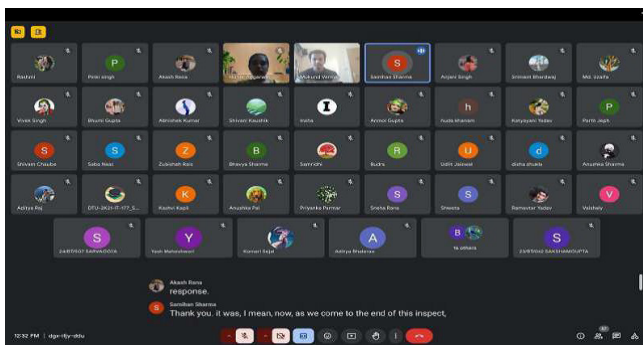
Rashmi
Prini singh
Akash Rana
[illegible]
Mukund Verma
Samiban Sharma
Arpani Singh
Srimani Bhardwaj
Md. Izaifa

Vivek Singh
Bhumi Gupta
Abhishek Kumar
Shivani Kaushik
Insha
Anmol Gupta
Huda khanam
Katyayani Yadav
Parth Jajdi

Shivam Chaube
Saba Niaz
Zubishah Rais
Bhavya Sharma
Samridhi
Rudra
Udit Jaiswal
disha shukla
Anushka Sharma

Aditya Raj
DTU-2K21-IT-177_S...
Kashvi Kapil
Anushka Pal
Priyanka Parmar
Sneha Rana
Shwera
Ramavtar Yadav
Vaishaly

24/B05/7 SARVAGGYA
Yash Maheshwari
Kumari Sejal
Aditya Bhatia
16 others
23/B05/2 SAKSHAMGUPTA

Akash Rana
response.
Samiban Sharma
Thank you. it was, I mean, now, as we come to the end of this inspect,

12:32 PM | dgx-ifjy-ddu